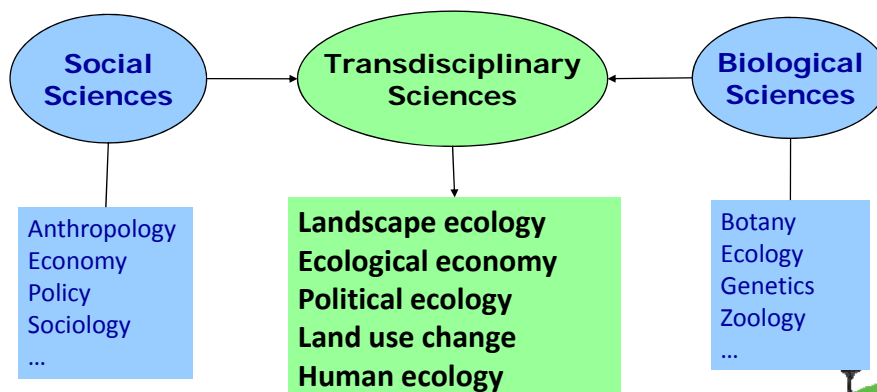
Social Sciences

Transdisciplinary Sciences

Biological Sciences

Anthropology
Economy
Policy
Sociology
…

Landscape ecology
Ecological economy
Political ecology
Land use change
Human ecology

Botany
Ecology
Genetics
Zoology
…